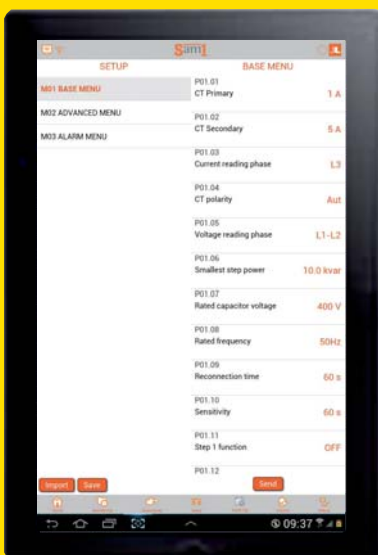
Sam1

SETUP

M01 BASE MENU

M02 ADVANCED MENU

M03 ALARM MENU

BASE MENU

P01.01
CT Primary
1 A

P01.02
CT Secondary
5 A

P01.03
Current reading phase
L3

P01.04
CT polarity
Aut

P01.05
Voltage reading phase
L1-L2

P01.06
Smallest step power
10.0 kvar

P01.07
Rated capacitor voltage
400 V

P01.08
Rated frequency
50Hz

P01.09
Reconnection time
60 s

P01.10
Sensitivity
60 s

P01.11
Step 1 function
OFF

P01.12

Import Save

Send

09:37